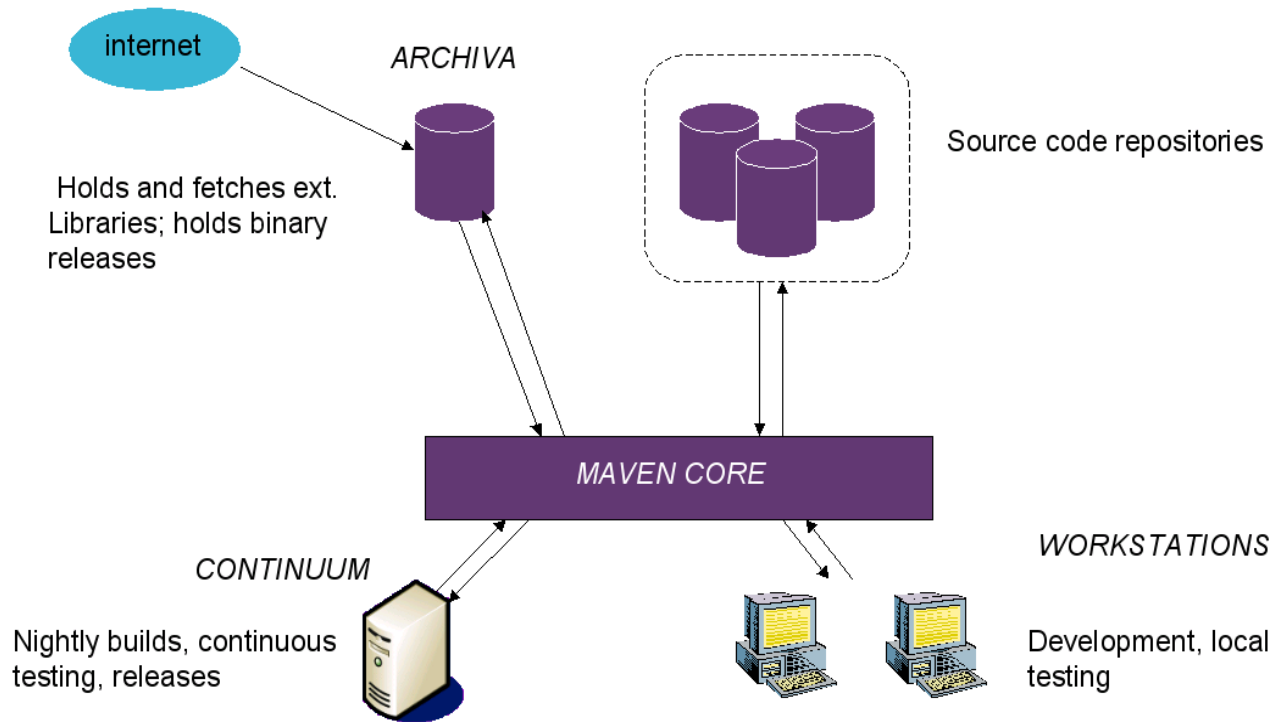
internet

ARCHIVA

Holds and fetches ext. Libraries; holds binary releases

Source code repositories

MAVEN CORE

CONTINUUM

Nightly builds, continuous testing, releases

WORKSTATIONS

Development, local testing